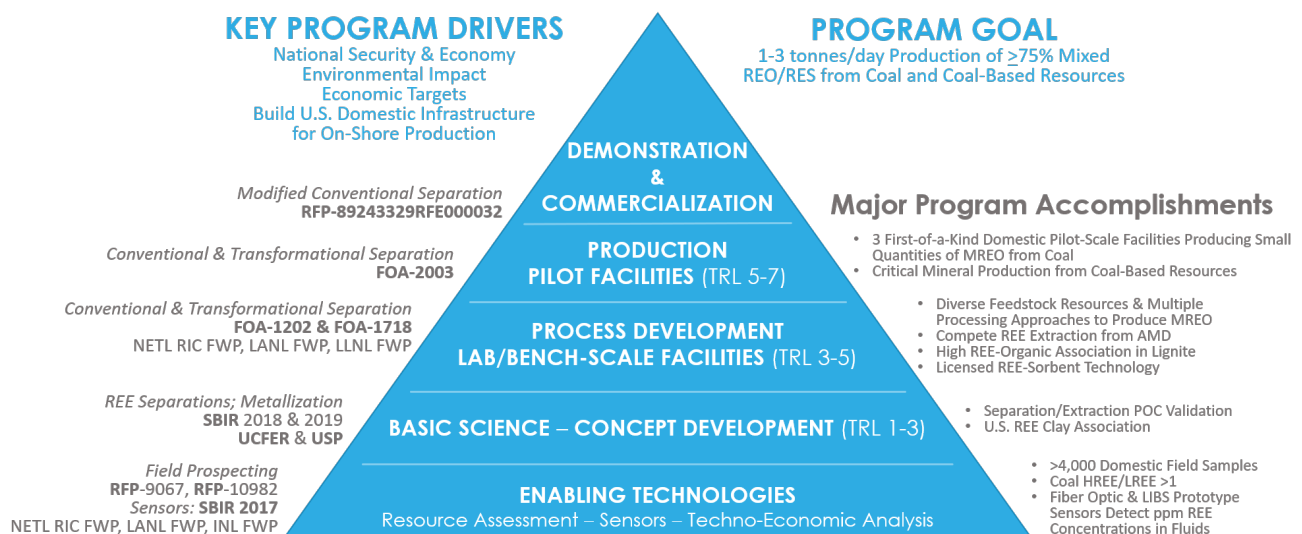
KEY PROGRAM DRIVERS
National Security & Economy
Environmental Impact
Economic Targets
Build U.S. Domestic Infrastructure for On-Shore Production

PROGRAM GOAL
1-3 tonnes/day Production of $\geq$75% Mixed REO/RES from Coal and Coal-Based Resources

DEMONSTRATION & COMMERCIALIZATION

PRODUCTION PILOT FACILITIES (TRL 5-7)

PROCESS DEVELOPMENT LAB/BENCH-SCALE FACILITIES (TRL 3-5)

BASIC SCIENCE – CONCEPT DEVELOPMENT (TRL 1-3)

ENABLING TECHNOLOGIES
Resource Assessment – Sensors – Techno-Economic Analysis

Modified Conventional Separation
RFP-89243329RFE000032

Conventional & Transformational Separation
FOA-2003

Conventional & Transformational Separation
FOA-1202 & FOA-1718
NETL RIC FWP, LANL FWP, LLNL FWP

REE Separations; Metallization
SBIR 2018 & 2019
UCFER & USP

Field Prospecting
RFP-9067, RFP-10982
Sensors: SBIR 2017
NETL RIC FWP, LANL FWP, INL FWP

Major Program Accomplishments
• 3 First-of-a-Kind Domestic Pilot-Scale Facilities Producing Small Quantities of MREO from Coal
• Critical Mineral Production from Coal-Based Resources

• Diverse Feedstock Resources & Multiple Processing Approaches to Produce MREO
• Compete REE Extraction from AMD
• High REE-Organic Association in Lignite
• Licensed REE-Sorbent Technology

• Separation/Extraction POC Validation
• U.S. REE Clay Association

• >4,000 Domestic Field Samples
• Coal HREE/LREE >1
• Fiber Optic & LIBS Prototype Sensors Detect ppm REE Concentrations in Fluids